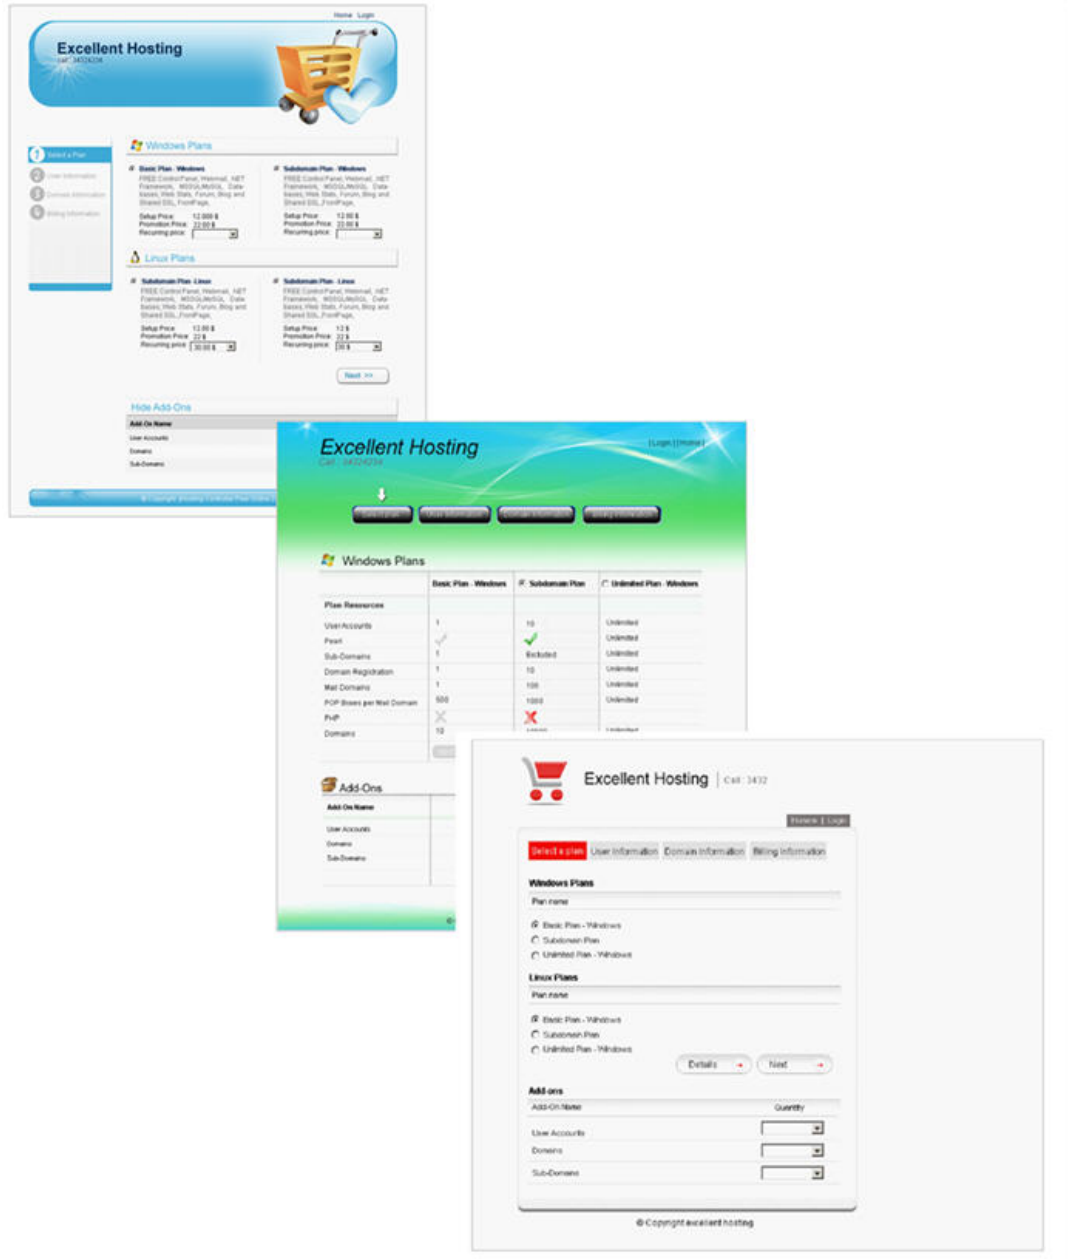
Home Login

Excellent Hosting
Call: 3432434

Select a Plan
User Information
Domain Information
Billing Information

Windows Plans

Basic Plan - Windows
FREE Control Panel, Webmail, .NET Framework, MSSQL/MySQL Data bases, Web Stats, Forum, Blog and Shared SSL, FrontPage.
Setup Price: 12.00 $
Promotion Price: 22.00 $
Recurring price:

Subdomain Plan - Windows
FREE Control Panel, Webmail, .NET Framework, MSSQL/MySQL Data bases, Web Stats, Forum, Blog and Shared SSL, FrontPage.
Setup Price: 12.00 $
Promotion Price: 22.00 $
Recurring price:

Linux Plans

Subdomain Plan - Linux
FREE Control Panel, Webmail, .NET Framework, MSSQL/MySQL Data bases, Web Stats, Forum, Blog and Shared SSL, FrontPage.
Setup Price: 12.00 $
Promotion Price: 22 $
Recurring price: 30.00 $

Subdomain Plan - Linux
FREE Control Panel, Webmail, .NET Framework, MSSQL/MySQL Data bases, Web Stats, Forum, Blog and Shared SSL, FrontPage.
Setup Price: 12 $
Promotion Price: 22 $
Recurring price: 30 $

Next >>

Hide Add-Ons
Add-On Name
User Accounts
Domains
Sub-Domains

© Copyright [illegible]

Excellent Hosting
Call: 3432434
| Login | | Home |

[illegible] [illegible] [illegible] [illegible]

Windows Plans

| | Basic Plan - Windows | Subdomain Plan | Unlimited Plan - Windows |
|---|---|---|---|
| Plan Resources | | | |
| User Accounts | 1 | 10 | Unlimited |
| Perl | | | Unlimited |
| Sub-Domains | 1 | Excluded | Unlimited |
| Domain Registration | 1 | 10 | Unlimited |
| Mail Domains | 1 | 100 | Unlimited |
| POP Boxes per Mail Domain | 500 | 1000 | Unlimited |
| PHP | | | |
| Domains | 10 | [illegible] | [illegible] |

Add-Ons
Add-On Name
User Accounts
Domains
Sub-Domains

Excellent Hosting | Call: 3432

Home | Login

Select a plan User Information Domain Information Billing Information

Windows Plans
Plan name
Basic Plan - Windows
Subdomain Plan
Unlimited Plan - Windows

Linux Plans
Plan name
Basic Plan - Windows
Subdomain Plan
Unlimited Plan - Windows

Details Next

Add-ons
Add-On Name Quantity
User Accounts
Domains
Sub-Domains

© Copyright excellent hosting